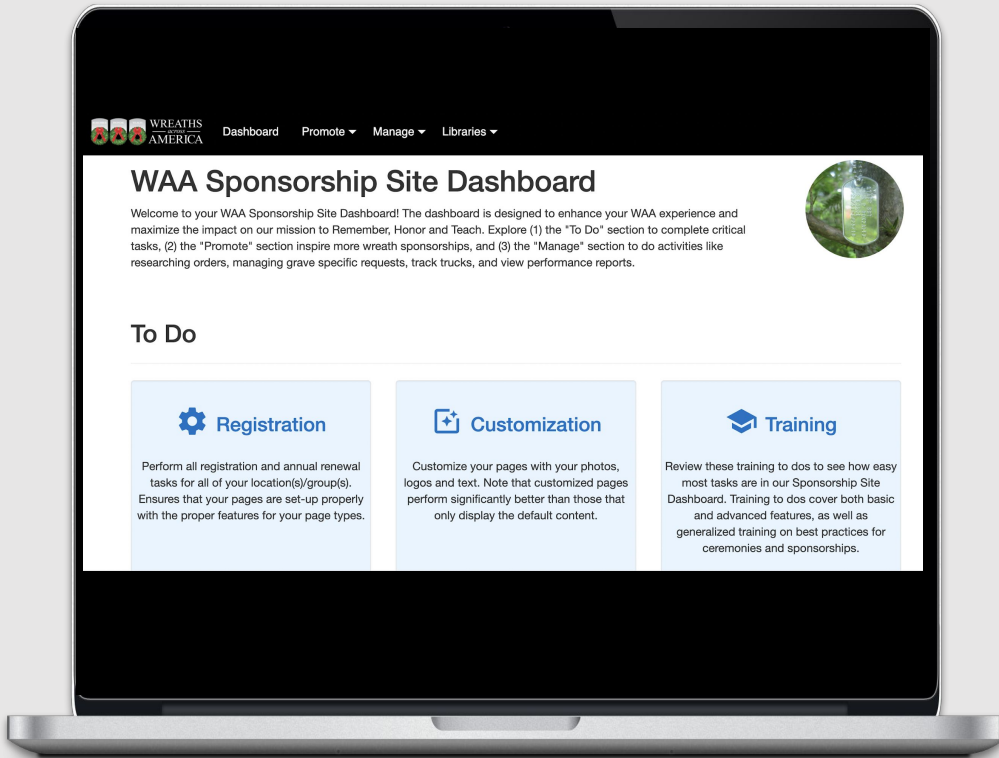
WREATHS ACROSS AMERICA

Dashboard Promote ▾ Manage ▾ Libraries ▾

WAA Sponsorship Site Dashboard

Welcome to your WAA Sponsorship Site Dashboard! The dashboard is designed to enhance your WAA experience and maximize the impact on our mission to Remember, Honor and Teach. Explore (1) the "To Do" section to complete critical tasks, (2) the "Promote" section inspire more wreath sponsorships, and (3) the "Manage" section to do activities like researching orders, managing grave specific requests, track trucks, and view performance reports.

To Do

Registration

Perform all registration and annual renewal tasks for all of your location(s)/group(s). Ensures that your pages are set-up properly with the proper features for your page types.

Customization

Customize your pages with your photos, logos and text. Note that customized pages perform significantly better than those that only display the default content.

Training

Review these training to dos to see how easy most tasks are in our Sponsorship Site Dashboard. Training to dos cover both basic and advanced features, as well as generalized training on best practices for ceremonies and sponsorships.